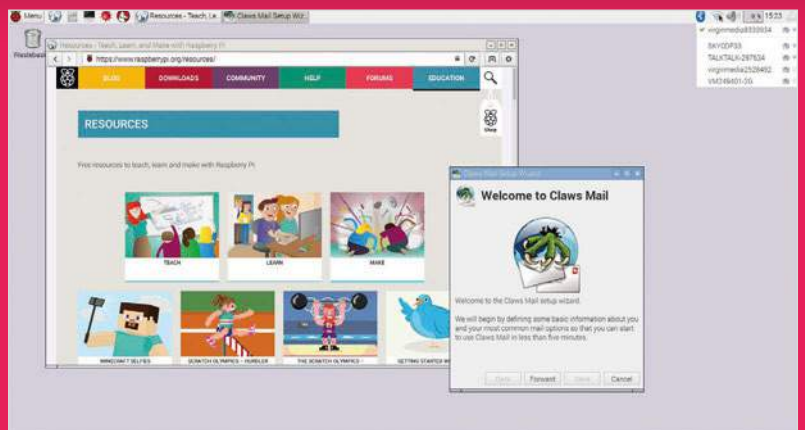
Menu Resources - Teach, Le... Claws Mail Setup Wiz...

15:23

virginmedia8333934
SKYCDF33
TALKTALK-297534
virginmedia2528492
VM249401-2G

Wastebasket

Resources - Teach, Learn, and Make with Raspberry Pi

https://www.raspberrypi.org/resources/

BLOG DOWNLOADS COMMUNITY HELP FORUMS EDUCATION

Shop

RESOURCES

Free resources to teach, learn and make with Raspberry Pi.

TEACH LEARN MAKE

MINECRAFT SELFIES SCRATCH OLYMPICS – HURDLER THE SCRATCH OLYMPICS – GETTING STARTED W

Claws Mail Setup Wizard

Welcome to Claws Mail

Welcome to the Claws Mail setup wizard.

We will begin by defining some basic information about you and your most common mail options so that you can start to use Claws Mail in less than five minutes.

Back Forward Save Cancel